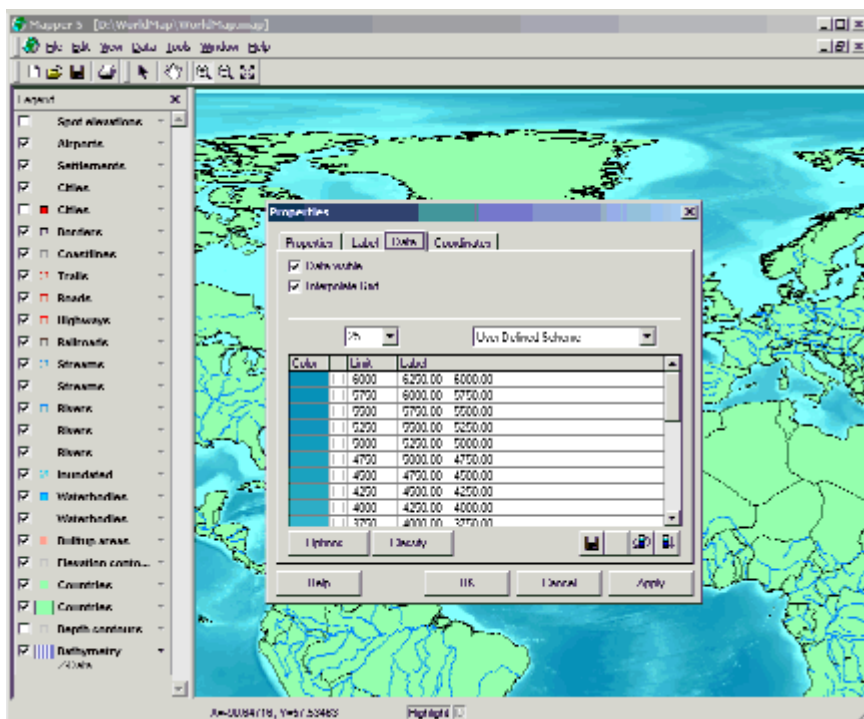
Mapper 5 - [D:\WorldMap\WorldMap.map]

File Edit View Data Tools Window Help

Legend

Spot elevations
Airports
Settlements
Cities
Cities
Borders
Coastlines
Trails
Roads
Highways
Railroads
Streams
Streams
Rivers
Rivers
Rivers
Inundated
Waterbodies
Waterbodies
Builtup areas
Elevation conto...
Countries
Countries
Depth contours
Bathymetry
Grids

Properties

Properties | Label | Data | Coordinates

Data visible
Interpolate Grid

7%
User Defined Scheme

| Color | | Limit | Label |
|---|---|---|---|
| | | 6000 | 6250.00 - 6000.00 |
| | | 5750 | 6000.00 - 5750.00 |
| | | 5500 | 5750.00 - 5500.00 |
| | | 5250 | 5500.00 - 5250.00 |
| | | 5000 | 5250.00 - 5000.00 |
| | | 4750 | 5000.00 - 4750.00 |
| | | 4500 | 4750.00 - 4500.00 |
| | | 4250 | 4500.00 - 4250.00 |
| | | 4000 | 4250.00 - 4000.00 |
| | | 3750 | 4000.00 - 3750.00 |

Options
Classify

Help
OK
Cancel
Apply

X=-80847.18, Y=57.53463
Highlight